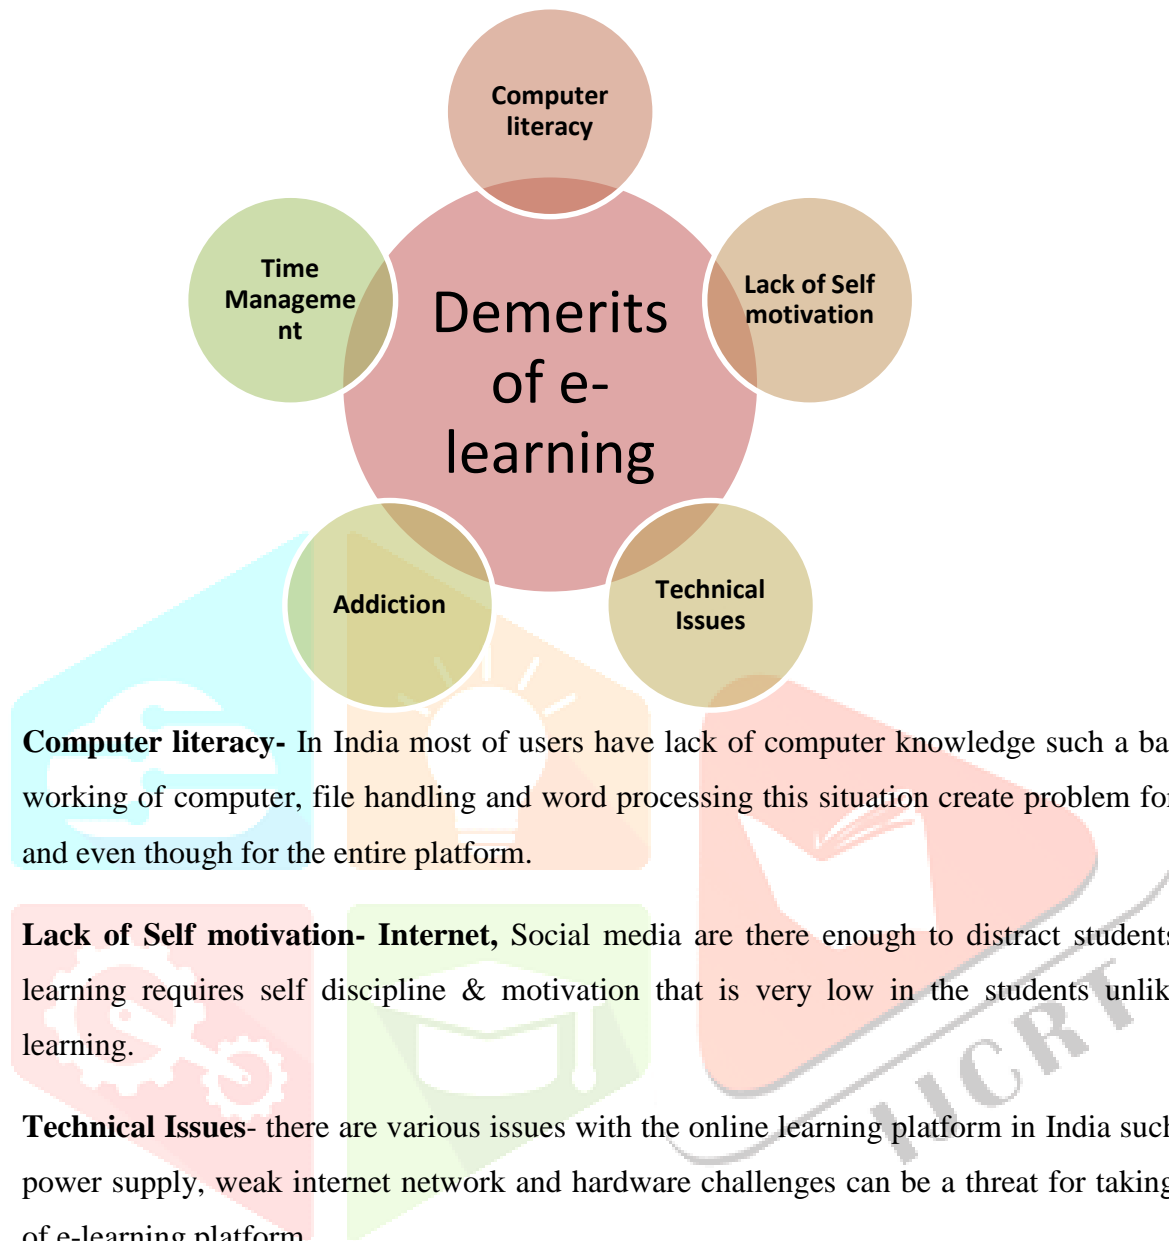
Computer literacy

Lack of Self motivation

Technical Issues

Addiction

Time Manageme nt

Demerits of e-learning

**Computer literacy-** In India most of users have lack of computer knowledge such a ba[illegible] working of computer, file handling and word processing this situation create problem fo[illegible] and even though for the entire platform.

**Lack of Self motivation- Internet,** Social media are there enough to distract student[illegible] learning requires self discipline & motivation that is very low in the students unlik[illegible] learning.

**Technical Issues**- there are various issues with the online learning platform in India suc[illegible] power supply, weak internet network and hardware challenges can be a threat for takin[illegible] of e-learning platform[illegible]

IJCRT